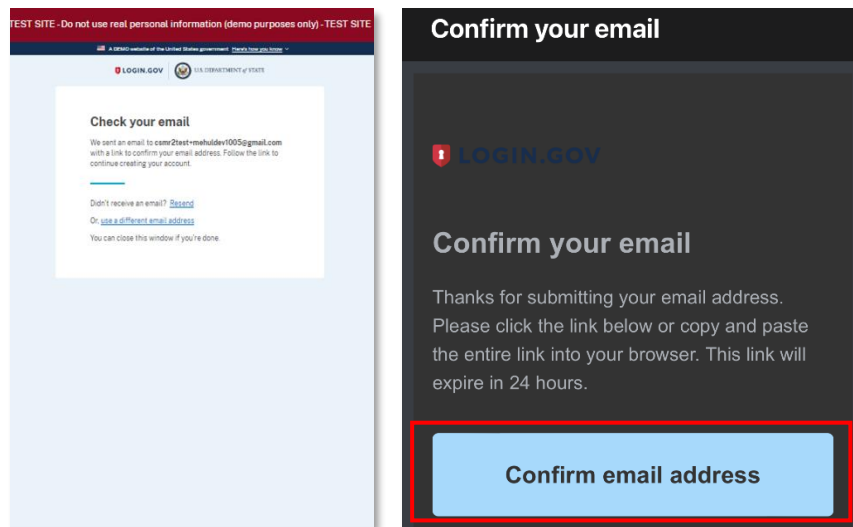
TEST SITE -Do not use real personal information (demo purposes only) - TEST SITE

A DEMO website of the United States government Here's how you know

LOGIN.GOV U.S. DEPARTMENT of STATE

Check your email

We sent an email to csmr2test+mehuldev1005@gmail.com with a link to confirm your email address. Follow the link to continue creating your account.

Didn't receive an email? Resend

Or, use a different email address

You can close this window if you're done.

Confirm your email

LOGIN.GOV

Confirm your email

Thanks for submitting your email address. Please click the link below or copy and paste the entire link into your browser. This link will expire in 24 hours.

Confirm email address